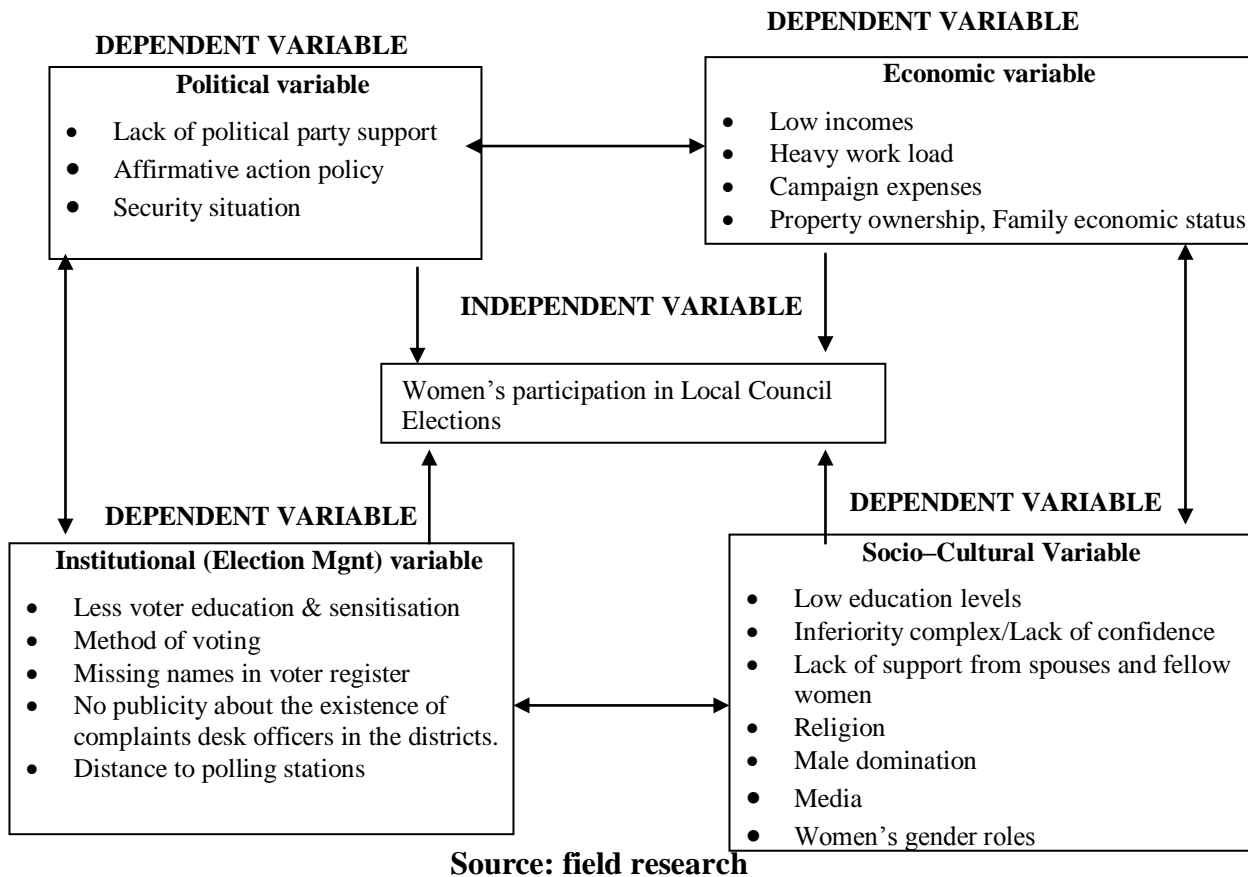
DEPENDENT VARIABLE

Political variable

- Lack of political party support
- Affirmative action policy
- Security situation

DEPENDENT VARIABLE

Economic variable

- Low incomes
- Heavy work load
- Campaign expenses
- Property ownership, Family economic status

INDEPENDENT VARIABLE

Women's participation in Local Council Elections

DEPENDENT VARIABLE

Institutional (Election Mgnt) variable

- Less voter education & sensitisation
- Method of voting
- Missing names in voter register
- No publicity about the existence of complaints desk officers in the districts.
- Distance to polling stations

DEPENDENT VARIABLE

Socio–Cultural Variable

- Low education levels
- Inferiority complex/Lack of confidence
- Lack of support from spouses and fellow women
- Religion
- Male domination
- Media
- Women's gender roles

Source: field research